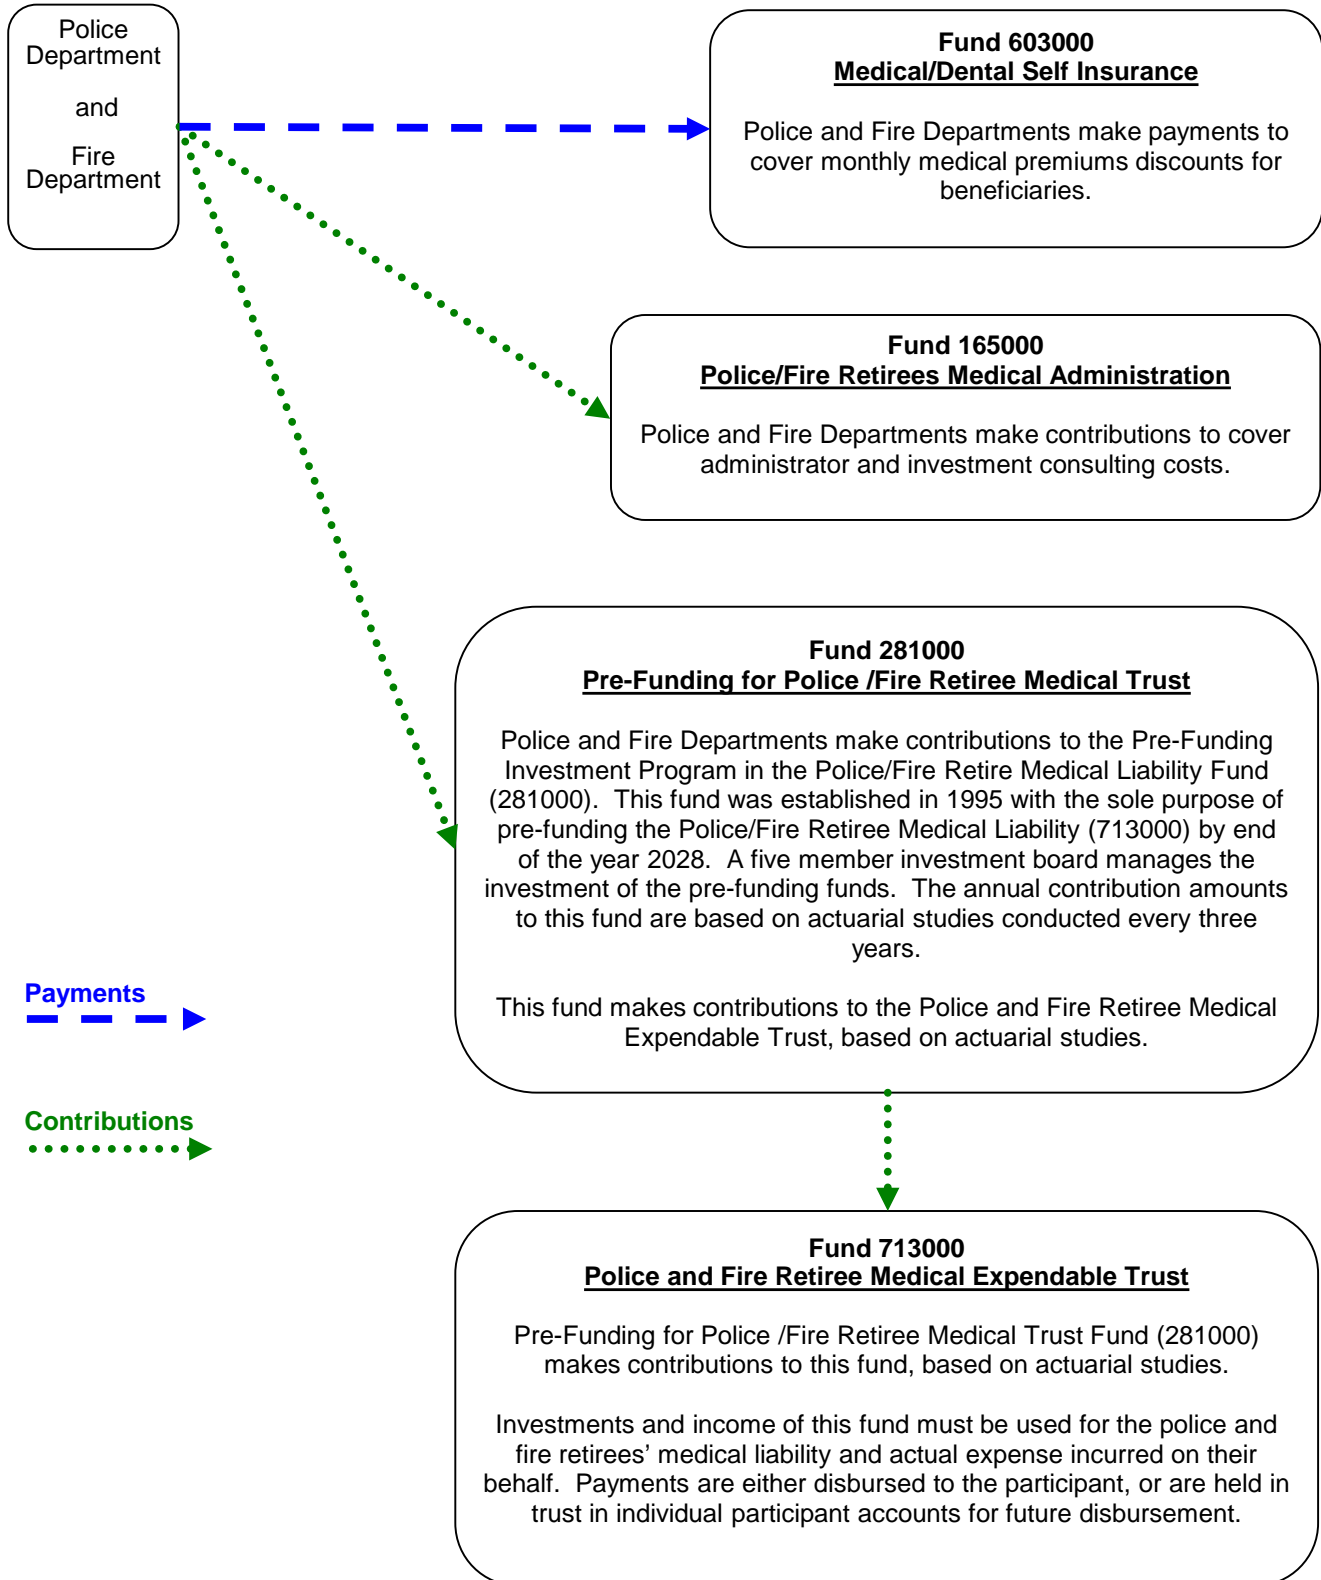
Police Department

and

Fire Department

Fund 603000
Medical/Dental Self Insurance

Police and Fire Departments make payments to cover monthly medical premiums discounts for beneficiaries.

Fund 165000
Police/Fire Retirees Medical Administration

Police and Fire Departments make contributions to cover administrator and investment consulting costs.

Fund 281000
Pre-Funding for Police /Fire Retiree Medical Trust

Police and Fire Departments make contributions to the Pre-Funding Investment Program in the Police/Fire Retire Medical Liability Fund (281000). This fund was established in 1995 with the sole purpose of pre-funding the Police/Fire Retiree Medical Liability (713000) by end of the year 2028. A five member investment board manages the investment of the pre-funding funds. The annual contribution amounts to this fund are based on actuarial studies conducted every three years.

This fund makes contributions to the Police and Fire Retiree Medical Expendable Trust, based on actuarial studies.

Payments

Contributions

Fund 713000
Police and Fire Retiree Medical Expendable Trust

Pre-Funding for Police /Fire Retiree Medical Trust Fund (281000) makes contributions to this fund, based on actuarial studies.

Investments and income of this fund must be used for the police and fire retirees' medical liability and actual expense incurred on their behalf. Payments are either disbursed to the participant, or are held in trust in individual participant accounts for future disbursement.